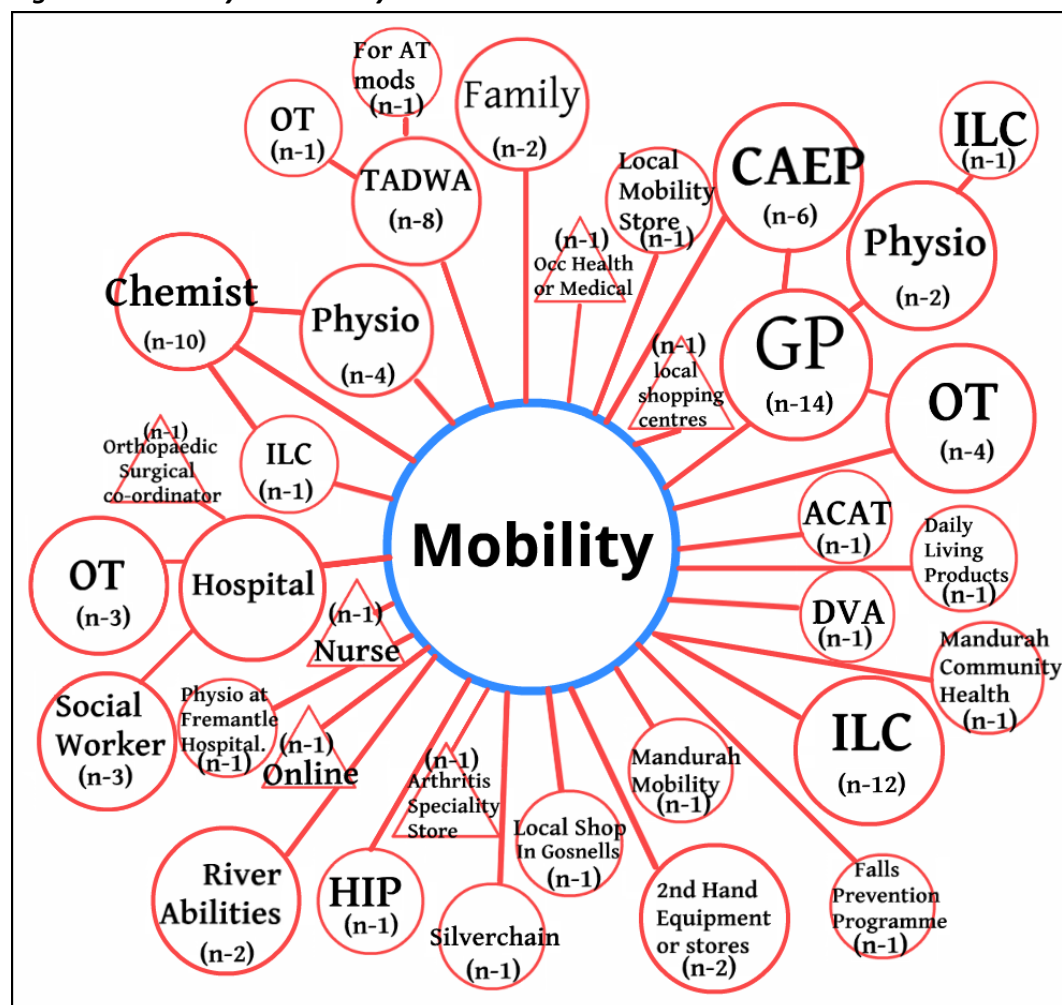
For AT mods (n-1)

OT (n-1)

TADWA (n-8)

Family (n-2)

Local Mobility Store (n-1)

(n-1) Occ Health or Medical

CAEP (n-6)

ILC (n-1)

Physio (n-2)

Chemist (n-10)

Physio (n-4)

(n-1) local shopping centres

GP (n-14)

OT (n-4)

(n-1) Orthopaedic Surgical co-ordinator

ILC (n-1)

Mobility

ACAT (n-1)

Daily Living Products (n-1)

OT (n-3)

Hospital

(n-1) Nurse

DVA (n-1)

Mandurah Community Health (n-1)

Social Worker (n-3)

Physio at Fremantle Hospital. (n-1)

(n-1) Online

(n-1) Arthritis Speciality Store

Mandurah Mobility (n-1)

ILC (n-12)

Local Shop In Gosnells (n-1)

River Abilities (n-2)

HIP (n-1)

Silverchain (n-1)

2nd Hand Equipment or stores (n-2)

Falls Prevention Programme (n-1)